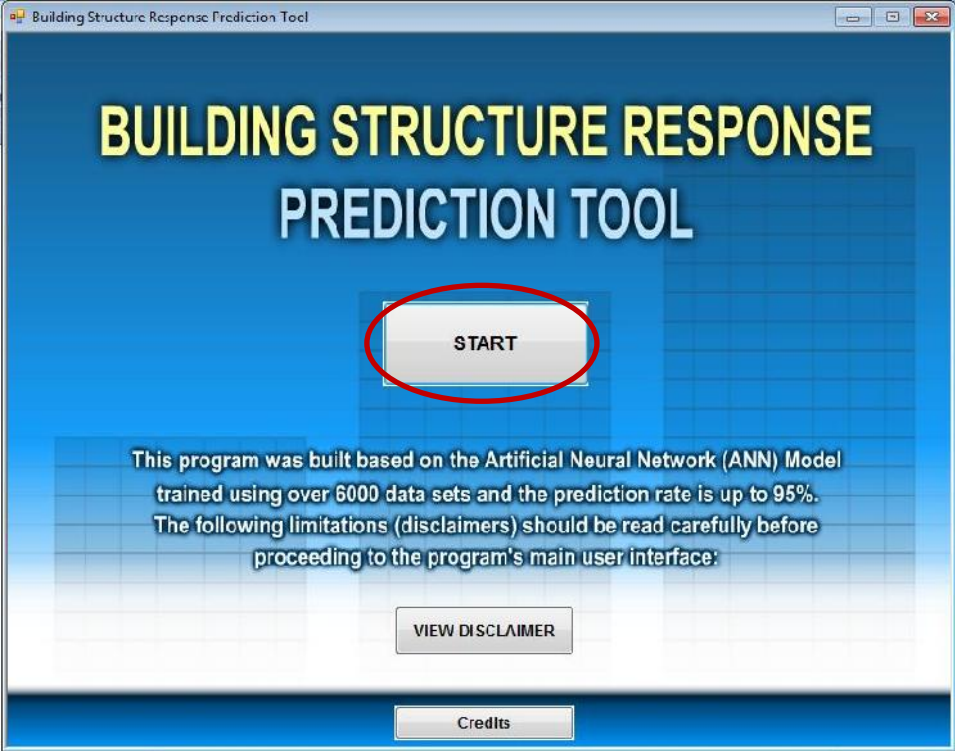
Building Structure Response Prediction Tool

BUILDING STRUCTURE RESPONSE
PREDICTION TOOL

START

This program was built based on the Artificial Neural Network (ANN) Model trained using over 6000 data sets and the prediction rate is up to 95%. The following limitations (disclaimers) should be read carefully before proceeding to the program's main user interface:

VIEW DISCLAIMER

Credits